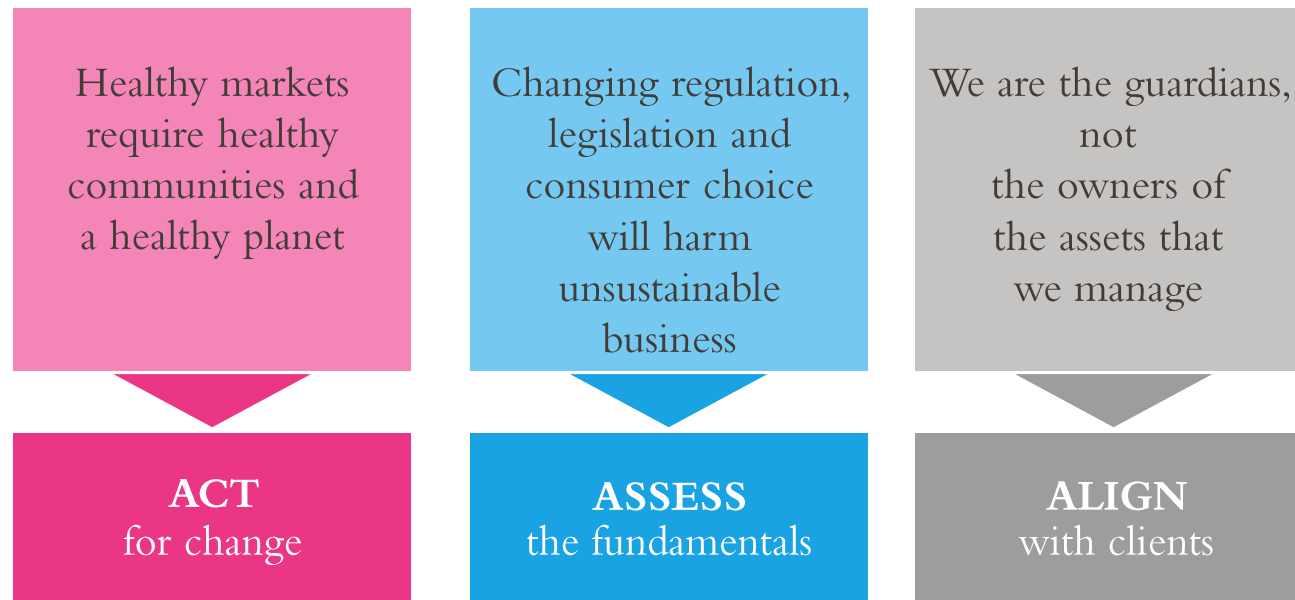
Healthy markets require healthy communities and a healthy planet

ACT
for change

Changing regulation, legislation and consumer choice will harm unsustainable business

ASSESS
the fundamentals

We are the guardians, not the owners of the assets that we manage

ALIGN
with clients